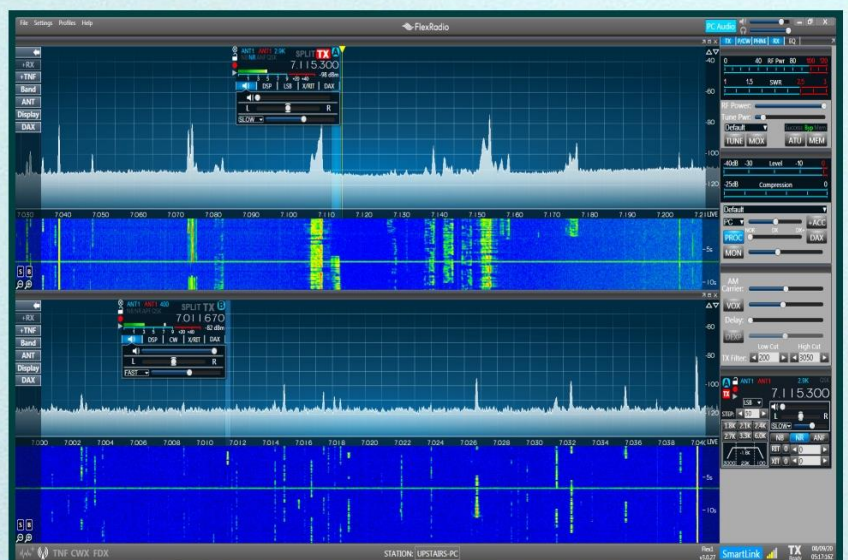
File Settings Profiles Help

FlexRadio

PC Audio

TX P/CW PHNE RX EQ

+RX
+TNF
Band
ANT
Display
DAX

ANT1 ANT1 2.9K
SPLIT TX A
7.115.300
-98 dBm
DSP LSB X/RIT DAX
L R
SLOW

-40
-60
-80
-100
-120

7.030 7.040 7.050 7.060 7.070 7.080 7.090 7.100 7.110 7.120 7.130 7.140 7.150 7.160 7.170 7.180 7.190 7.200 7.21 LIVE

-5s
-10s

0 40 RF Pwr 80 100 120
1 1.5 SWR 3
RF Power:
Tune Pwr:
Default
TUNE MOX ATU MEM

-40dB -30 Level -10 0
-25dB Compression 0

Default
ACC
PROC DAX
MON

AM Carrier:
VOX
Delay:
DEXP
Low Cut High Cut
TX Filter: 200 3050

+RX
+TNF
Band
ANT
Display
DAX

ANT1 ANT1 400
SPLIT TX B
7.011.670
-82 dBm
DSP CW X/RIT DAX
L R
FAST

7.000 7.002 7.004 7.006 7.008 7.010 7.012 7.014 7.016 7.018 7.020 7.022 7.024 7.026 7.028 7.030 7.032 7.034 7.036 7.038 7.04 LIVE

-5s
-10s

A ANT1 ANT1 2.9K
TX
7.115.300
LSB
STEP
L R
1.8K 2.1K 2.4K
2.7K 3.3K 6.0K SLOW
NB NR ANF
RIT 0
XIT 0

TNF CWX FDX

STATION: UPSTAIRS-PC

SmartLink TX